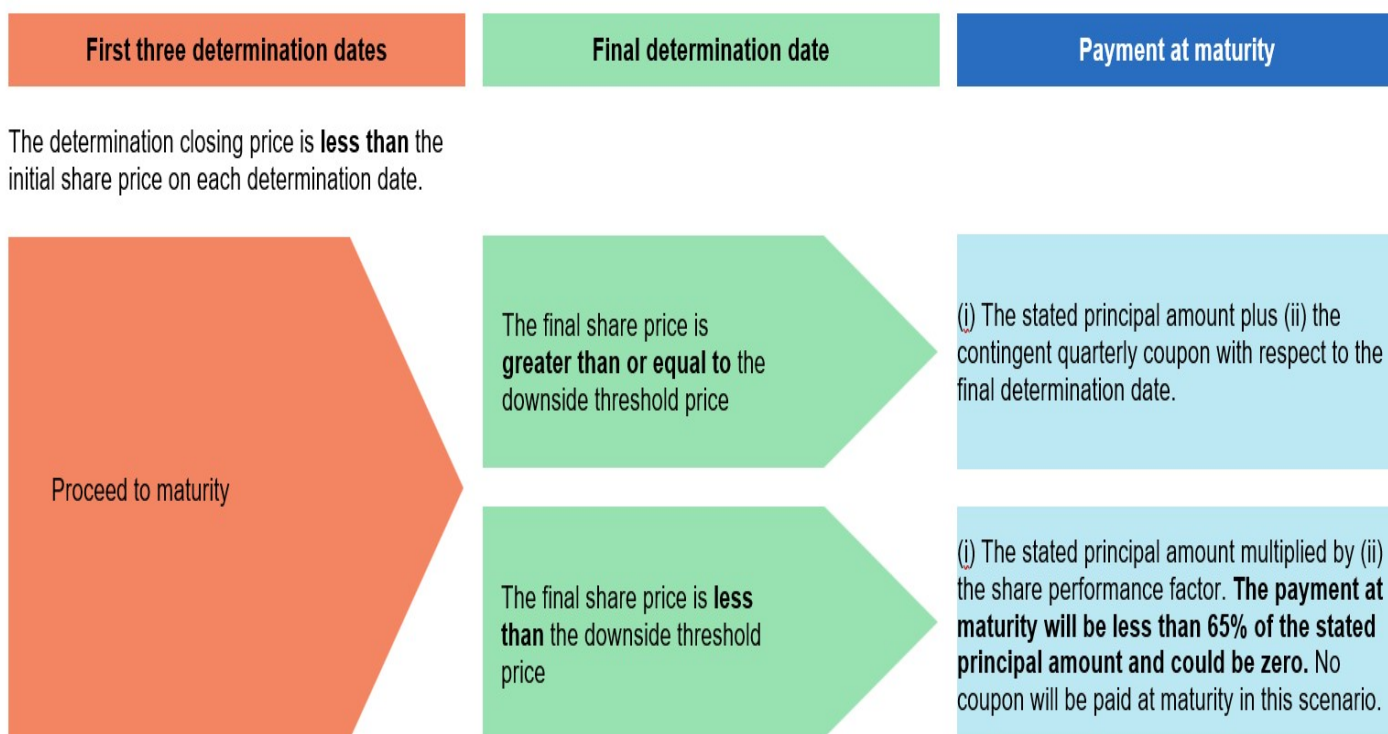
First three determination dates

Final determination date

Payment at maturity

The determination closing price is **less than** the initial share price on each determination date.

Proceed to maturity

The final share price is **greater than or equal to** the downside threshold price

(i) The stated principal amount plus (ii) the contingent quarterly coupon with respect to the final determination date.

The final share price is **less than** the downside threshold price

(i) The stated principal amount multiplied by (ii) the share performance factor. **The payment at maturity will be less than 65% of the stated principal amount and could be zero.** No coupon will be paid at maturity in this scenario.